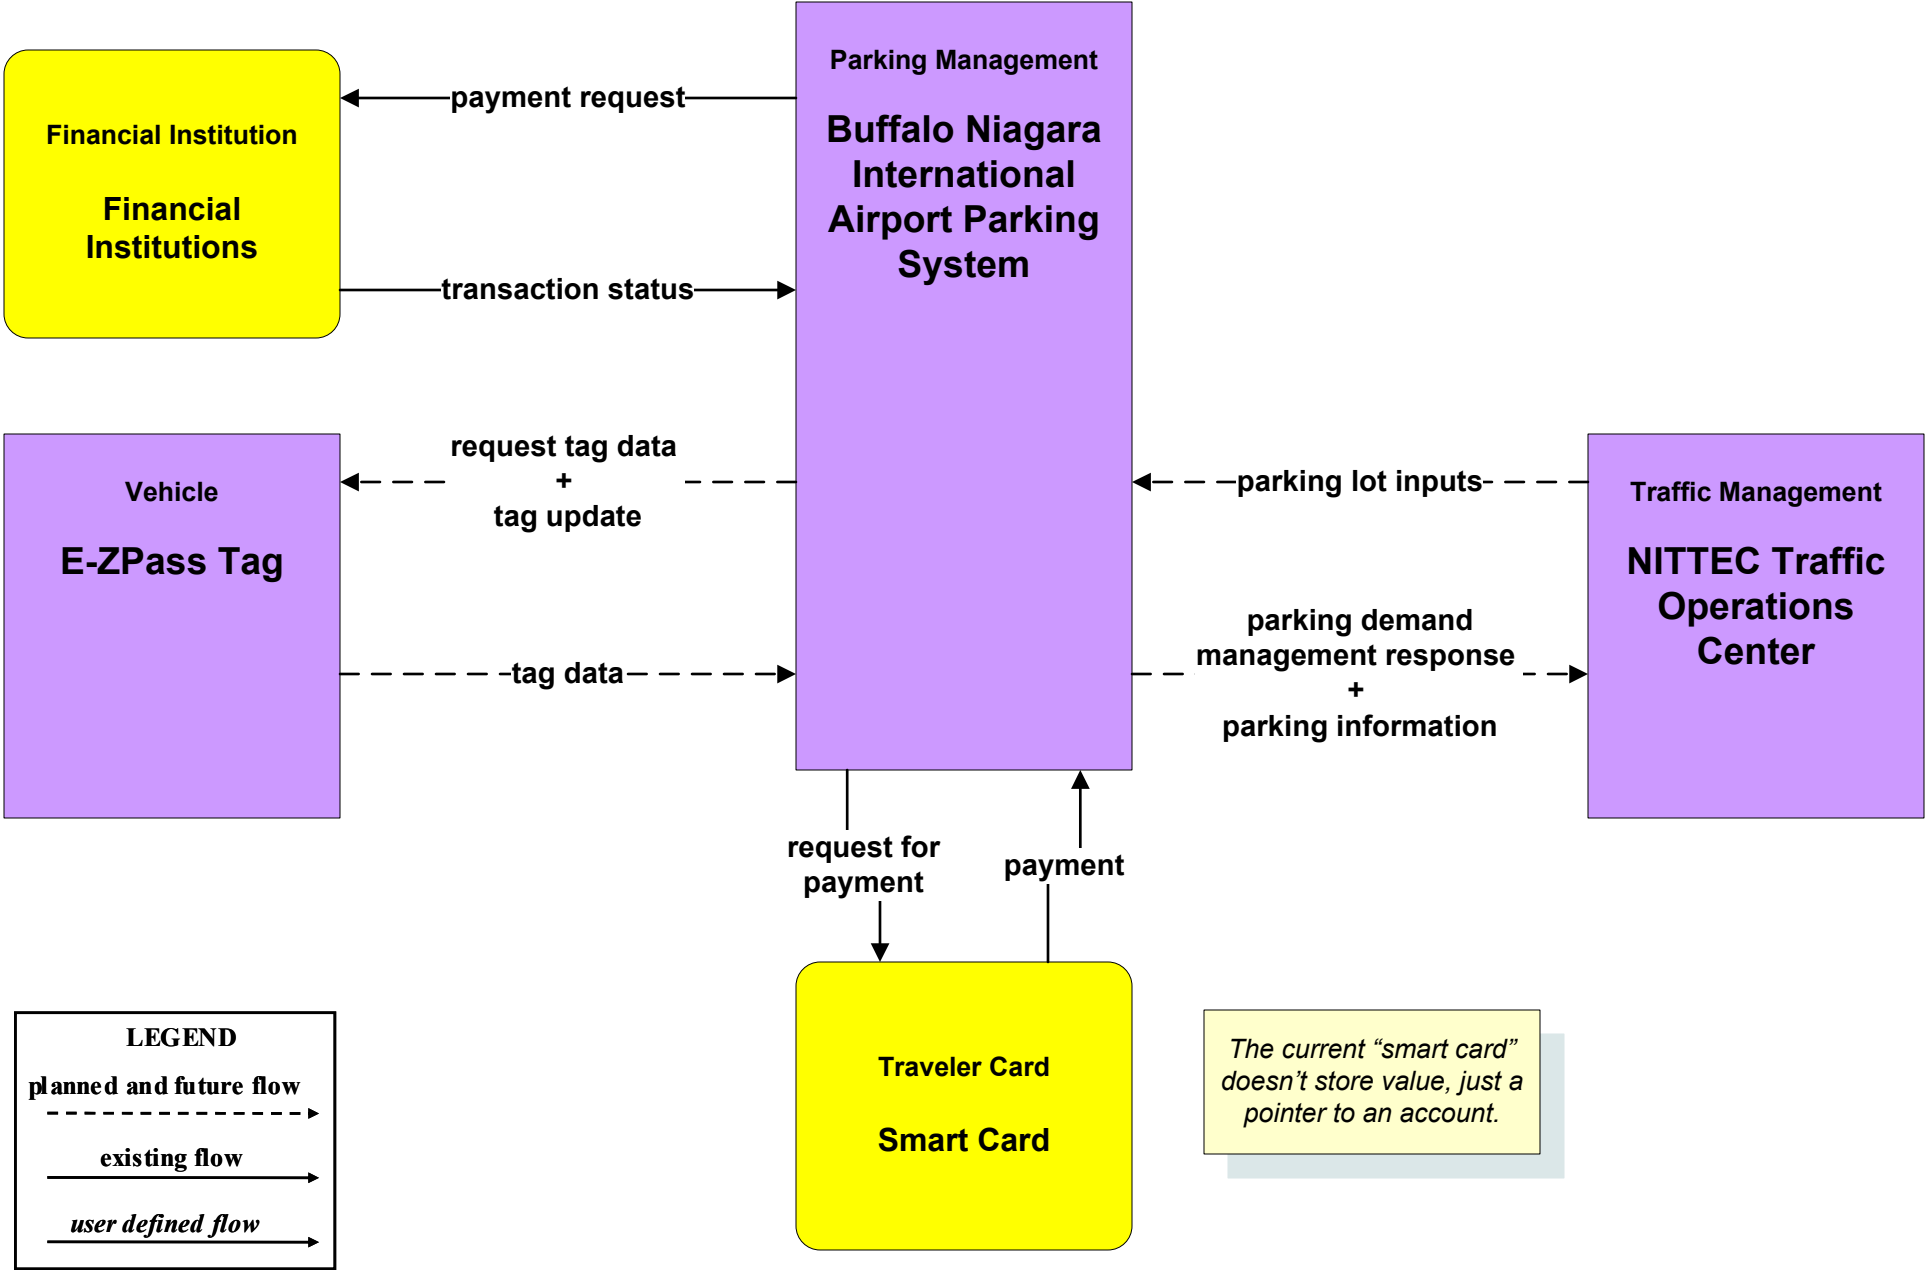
Financial Institution

Financial Institutions

payment request

transaction status

Parking Management

Buffalo Niagara International Airport Parking System

Vehicle

E-ZPass Tag

request tag data + tag update

tag data

parking lot inputs

parking demand management response + parking information

Traffic Management

NITTEC Traffic Operations Center

request for payment

payment

Traveler Card

Smart Card

The current “smart card” doesn’t store value, just a pointer to an account.

LEGEND
planned and future flow
existing flow
user defined flow